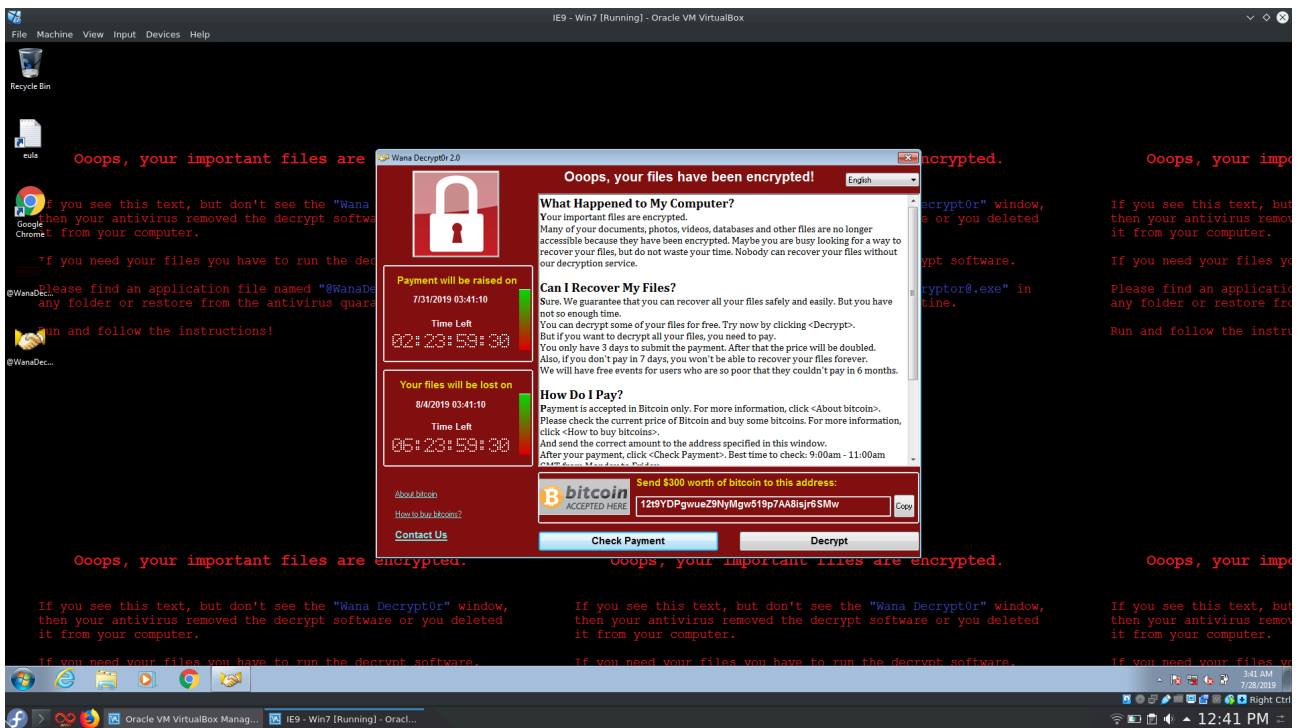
IE9 - Win7 [Running] - Oracle VM VirtualBox

File Machine View Input Devices Help

Recycle Bin

eula

Google Chrome

@WanaDec...

@WanaDec...

Ooops, your important files are

If you see this text, but don't see the "Wana
then your antivirus removed the decrypt softwa
it from your computer.

If you need your files you have to run the dec

Please find an application file named "@WanaDe
any folder or restore from the antivirus quara

Run and follow the instructions!

encrypted.

crypt0r" window,
e or you deleted

ypt software.

ryptor@.exe" in
tine.

Ooops, your impo

If you see this text, but
then your antivirus remov
it from your computer.

If you need your files yo

Please find an applicatio
any folder or restore fro

Run and follow the instru

Wana Decrypt0r 2.0

Ooops, your files have been encrypted!

English

Payment will be raised on

7/31/2019 03:41:10

Time Left

02:23:59:30

Your files will be lost on

8/4/2019 03:41:10

Time Left

06:23:59:30

What Happened to My Computer?
Your important files are encrypted.
Many of your documents, photos, videos, databases and other files are no longer accessible because they have been encrypted. Maybe you are busy looking for a way to recover your files, but do not waste your time. Nobody can recover your files without our decryption service.

Can I Recover My Files?
Sure. We guarantee that you can recover all your files safely and easily. But you have not so enough time.
You can decrypt some of your files for free. Try now by clicking <Decrypt>.
But if you want to decrypt all your files, you need to pay.
You only have 3 days to submit the payment. After that the price will be doubled.
Also, if you don't pay in 7 days, you won't be able to recover your files forever.
We will have free events for users who are so poor that they couldn't pay in 6 months.

How Do I Pay?
Payment is accepted in Bitcoin only. For more information, click <About bitcoin>.
Please check the current price of Bitcoin and buy some bitcoins. For more information, click <How to buy bitcoins>.
And send the correct amount to the address specified in this window.
After your payment, click <Check Payment>. Best time to check: 9:00am - 11:00am

About bitcoin

How to buy bitcoins?

Contact Us

bitcoin
ACCEPTED HERE

Send $300 worth of bitcoin to this address:

12t9YDPgwueZ9NyMgw519p7AA8isjr6SMw

Copy

Check Payment

Decrypt

Ooops, your important files are encrypted.

Ooops, your important files are encrypted.

Ooops, your impo

If you see this text, but don't see the "Wana Decrypt0r" window,
then your antivirus removed the decrypt software or you deleted
it from your computer.

If you need your files you have to run the decrypt software.

If you see this text, but don't see the "Wana Decrypt0r" window,
then your antivirus removed the decrypt software or you deleted
it from your computer.

If you need your files you have to run the decrypt software.

If you see this text, but
then your antivirus remov
it from your computer.

If you need your files yo

3:41 AM
7/28/2019

Right Ctrl

Oracle VM VirtualBox Manag...

IE9 - Win7 [Running] - Oracl...

12:41 PM